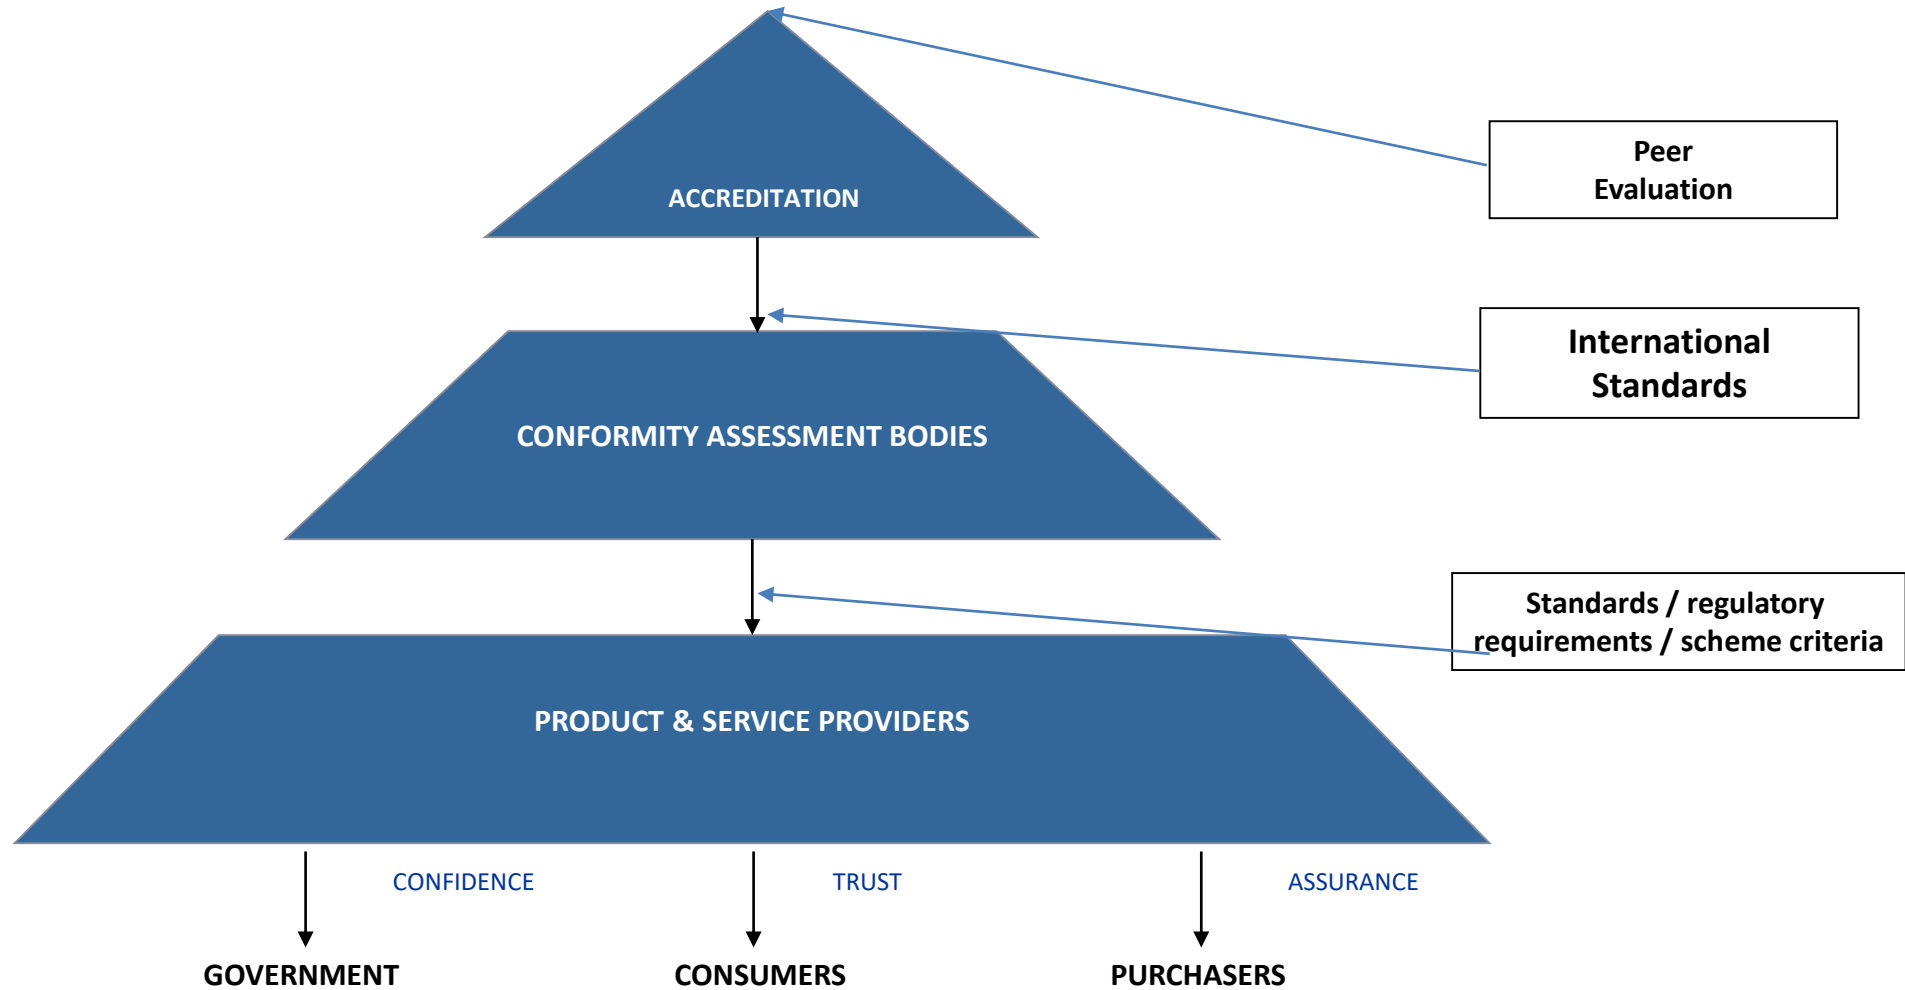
ACCREDITATION

Peer Evaluation

International Standards

CONFORMITY ASSESSMENT BODIES

Standards / regulatory requirements / scheme criteria

PRODUCT & SERVICE PROVIDERS

CONFIDENCE

TRUST

ASSURANCE

GOVERNMENT

CONSUMERS

PURCHASERS